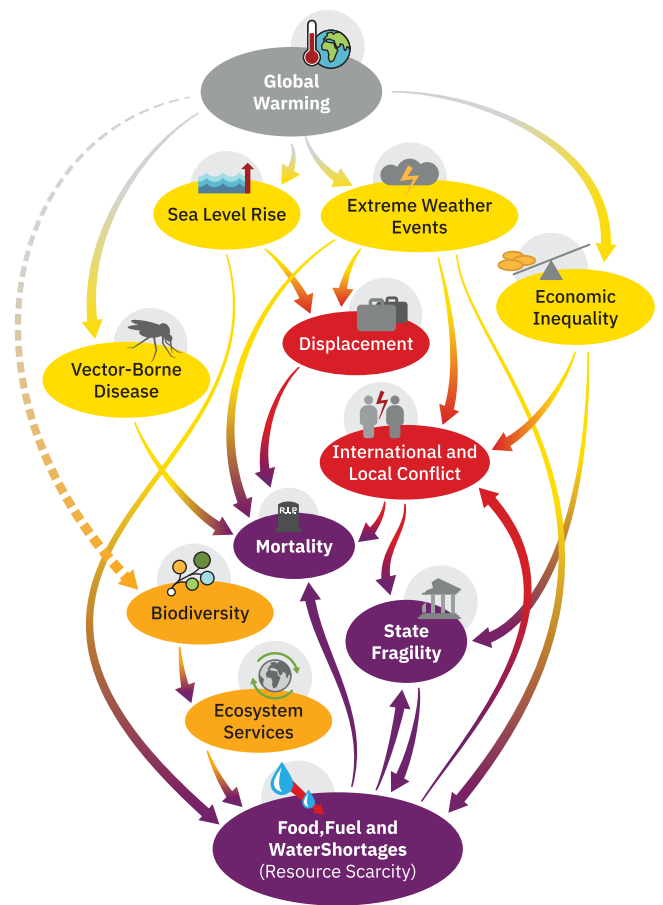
Global Warming

Sea Level Rise

Extreme Weather Events

Economic Inequality

Displacement

Vector-Borne Disease

International and Local Conflict

R.I.P.

Mortality

Biodiversity

State Fragility

Ecosystem Services

Food,Fuel and WaterShortages (Resource Scarcity)